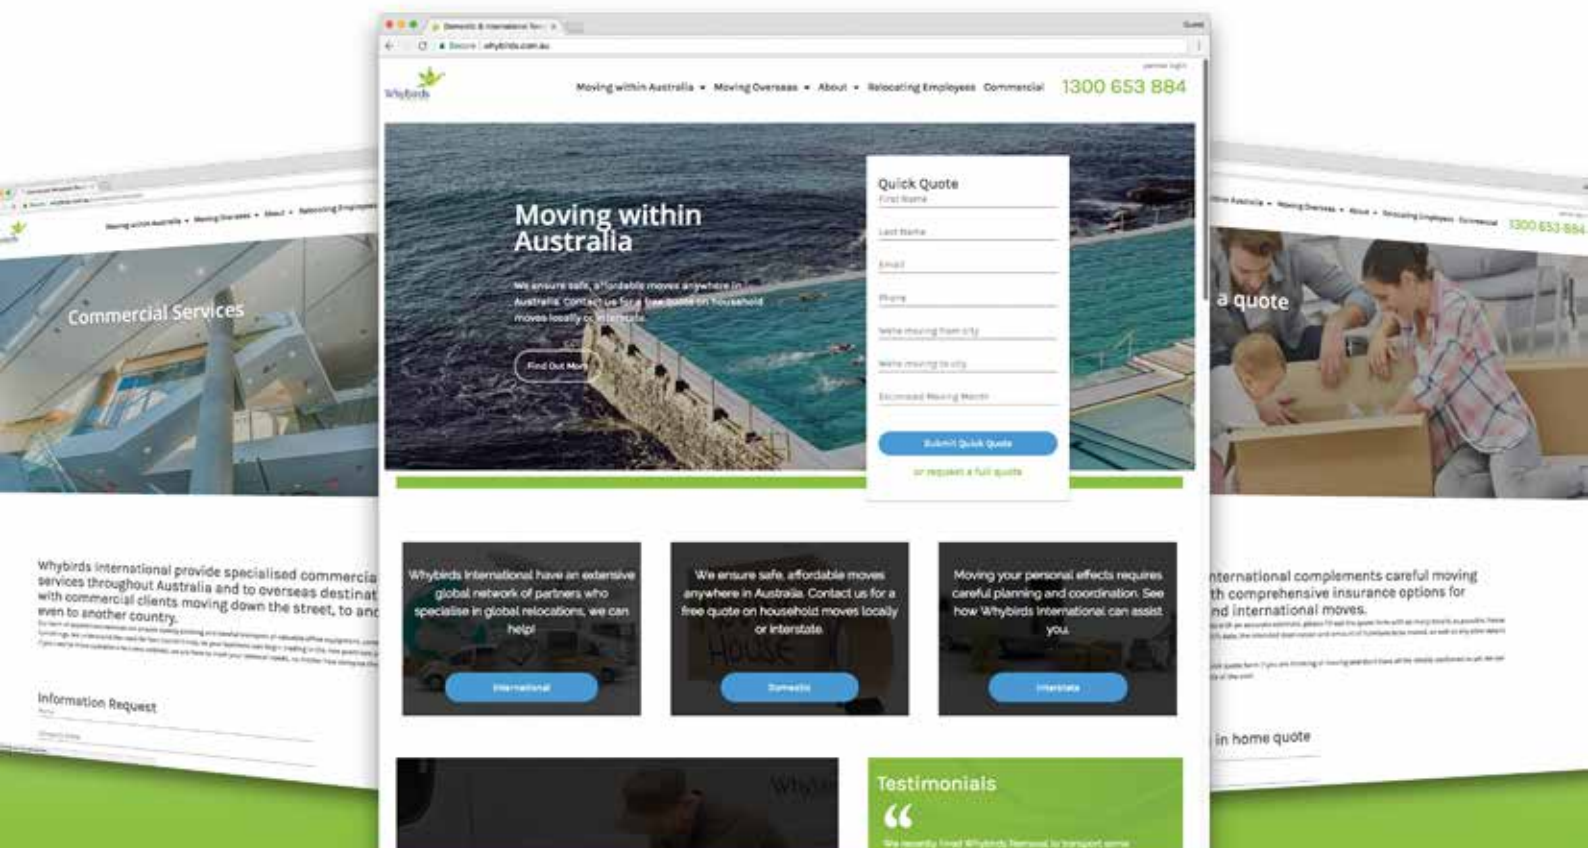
Domestic & International Re... ×

Secure | whybirds.com.au

partner login

Whybirds

Moving within Australia ▾ Moving Overseas ▾ About ▾ Relocating Employees Commercial 1300 653 884

Moving within Australia

We ensure safe, affordable moves anywhere in Australia. Contact us for a free quote on household moves locally or interstate.

Find Out More

Quick Quote

First Name

Last Name

Email

Phone

We're moving from city

We're moving to city

Estimated Moving Month

Submit Quick Quote

or request a full quote

Whybirds International have an extensive global network of partners who specialise in global relocations, we can help!

International

We ensure safe, affordable moves anywhere in Australia. Contact us for a free quote on household moves locally or interstate.

Domestic

Moving your personal effects requires careful planning and coordination. See how Whybirds International can assist you.

Interstate

Testimonials

“

Moving within Australia ▾ Moving Overseas ▾ About ▾ Relocating Employees

Commercial Services

Whybirds international provide specialised commercial services throughout Australia and to overseas destinat with commercial clients moving down the street, to anc even to another country.

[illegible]

Information Request

Moving within Australia ▾ Moving Overseas ▾ About ▾ Relocating Employees Commercial 1300 653 884

a quote

nternational complements careful moving th comprehensive insurance options for nd international moves.

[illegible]

in home quote